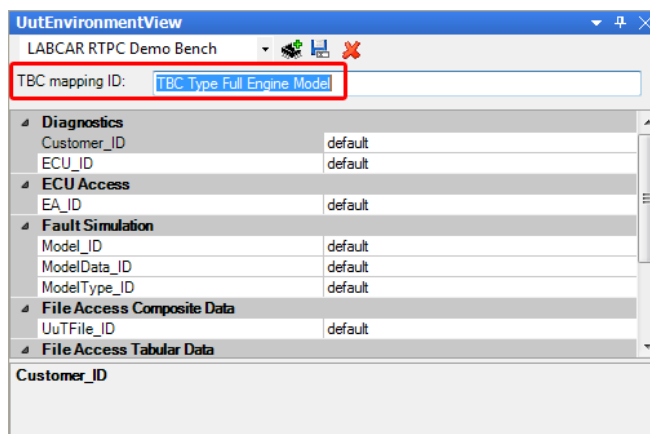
UutEnvironmentView

LABCAR RTPC Demo Bench

TBC mapping ID: TBC Type Full Engine Model

| Diagnostics | |
|---|---|
| Customer_ID | default |
| ECU_ID | default |
| **ECU Access** | |
| EA_ID | default |
| **Fault Simulation** | |
| Model_ID | default |
| ModelData_ID | default |
| ModelType_ID | default |
| **File Access Composite Data** | |
| UuTFile_ID | default |
| **File Access Tabular Data** | |

Customer_ID